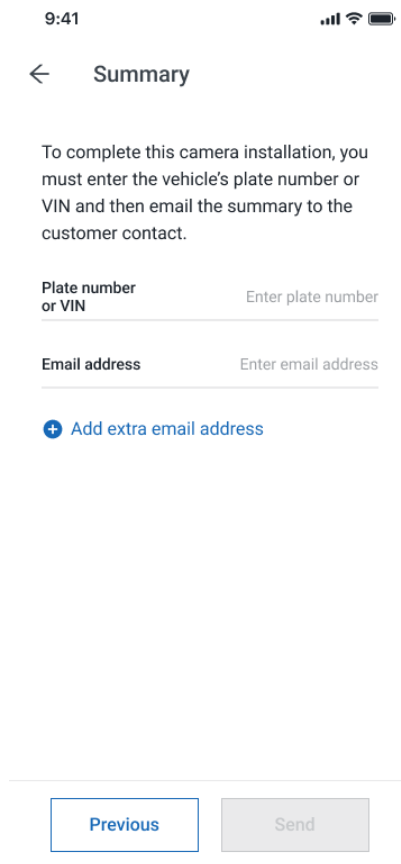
9:41

Summary

To complete this camera installation, you must enter the vehicle's plate number or VIN and then email the summary to the customer contact.

Plate number or VIN
Enter plate number

Email address
Enter email address

Add extra email address

Previous
Send